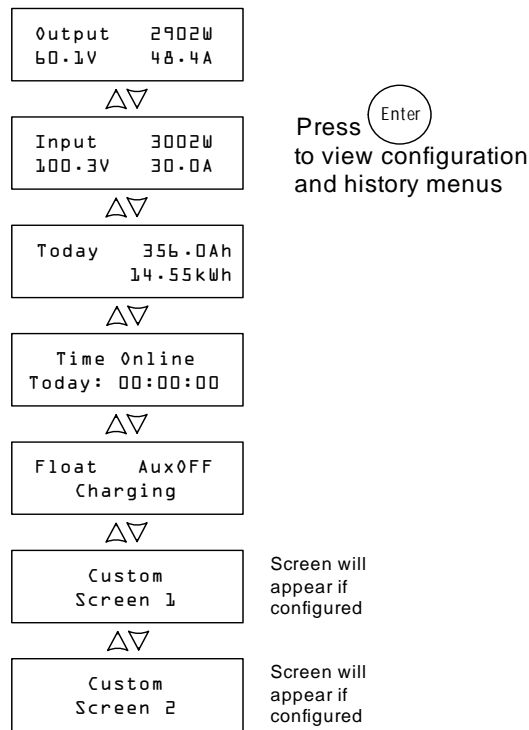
Output 2902W
60.1V 48.4A

△▽

Input 3002W
100.3V 30.0A

△▽

Today 356.0Ah
14.55kWh

△▽

Time Online
Today: 00:00:00

△▽

Float AuxOFF
Charging

△▽

Custom
Screen 1

Screen will appear if configured

△▽

Custom
Screen 2

Screen will appear if configured

Press Enter to view configuration and history menus